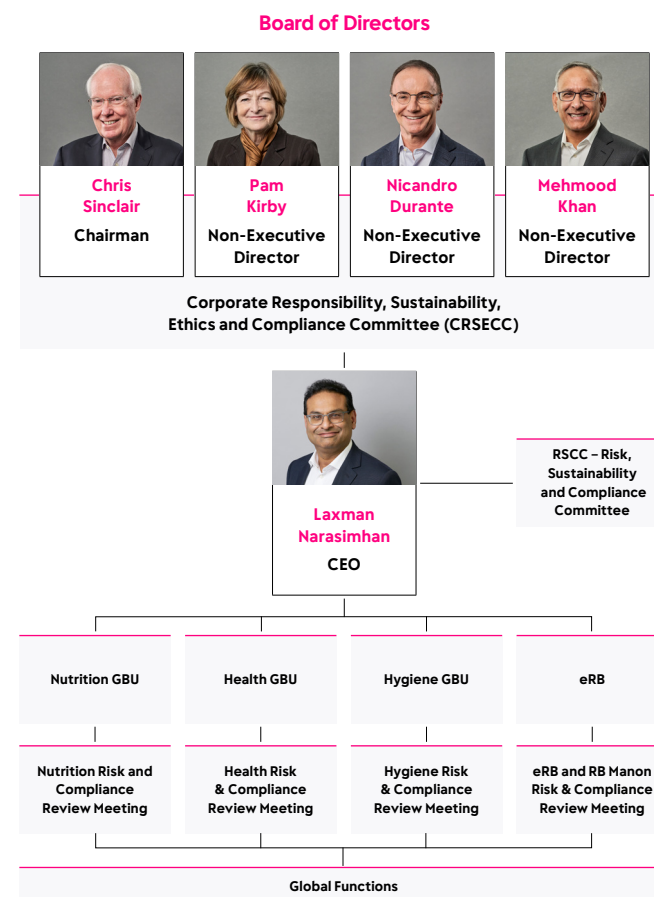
Board of Directors

Chris Sinclair
Chairman

Pam Kirby
Non-Executive Director

Nicandro Durante
Non-Executive Director

Mehmood Khan
Non-Executive Director

Corporate Responsibility, Sustainability, Ethics and Compliance Committee (CRSECC)

Laxman Narasimhan
CEO

RSCC – Risk, Sustainability and Compliance Committee

Nutrition GBU

Health GBU

Hygiene GBU

eRB

Nutrition Risk and Compliance Review Meeting

Health Risk & Compliance Review Meeting

Hygiene Risk & Compliance Review Meeting

eRB and RB Manon Risk & Compliance Review Meeting

Global Functions